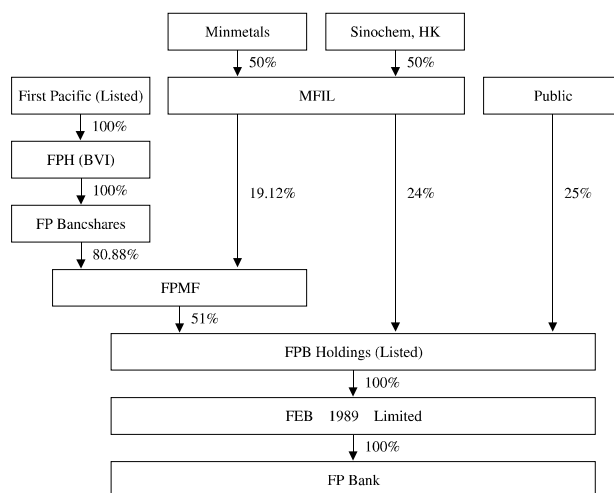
Minmetals

Sinochem, HK

50%

50%

First Pacific (Listed)

MFIL

Public

100%

FPH (BVI)

19.12%

24%

25%

100%

FP Bancshares

80.88%

FPMF

51%

FPB Holdings (Listed)

100%

FEB 1989 Limited

100%

FP Bank